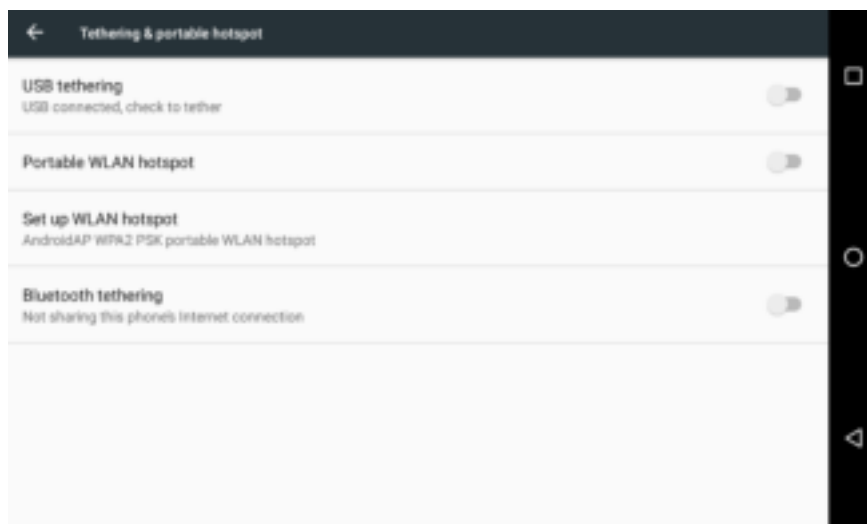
Tethering & portable hotspot

USB tethering
USB connected, check to tether

Portable WLAN hotspot

Set up WLAN hotspot
AndroidAP WPA2 PSK portable WLAN hotspot

Bluetooth tethering
Not sharing this phone's Internet connection